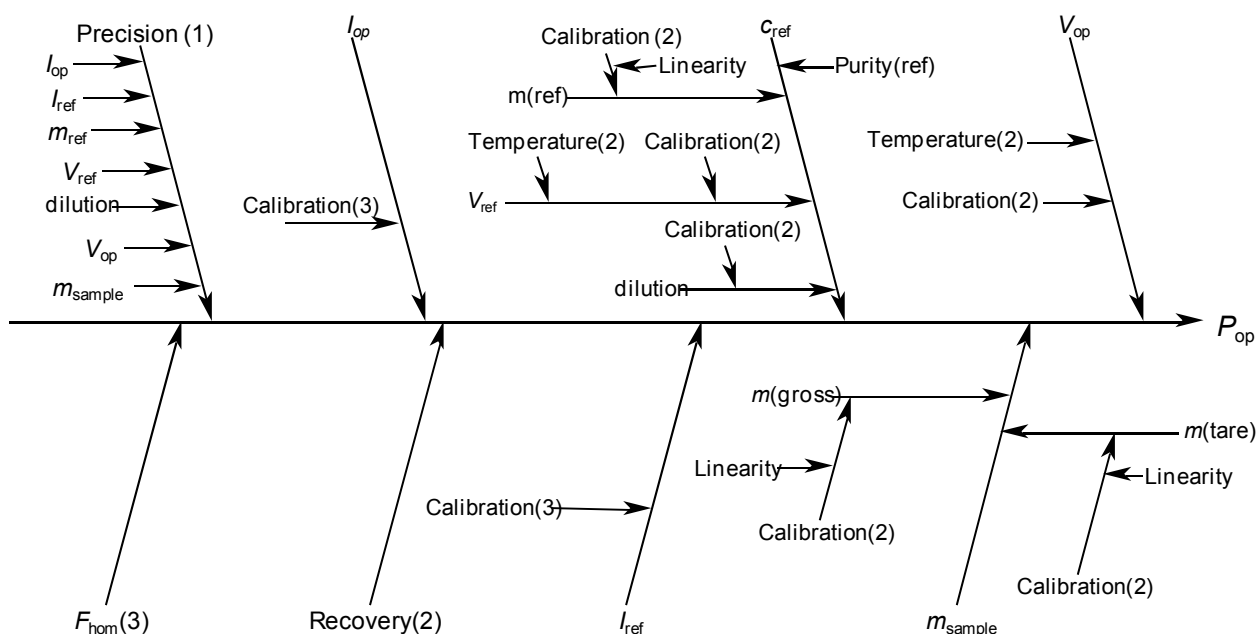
Precision (1)
$I_{op}$
$I_{ref}$
$m_{ref}$
$V_{ref}$
dilution
$V_{op}$
$m_{sample}$

$I_{op}$
Calibration(3)

Calibration (2)
Linearity
m(ref)
$c_{ref}$
Purity(ref)
Temperature(2)
Calibration(2)
$V_{ref}$
Calibration(2)
dilution

$V_{op}$
Temperature(2)
Calibration(2)

$P_{op}$

$m$(gross)
Linearity
Calibration(2)
$m$(tare)
Linearity
Calibration(2)
Calibration(3)

$F_{hom}$(3)
Recovery(2)
$I_{ref}$
$m_{sample}$